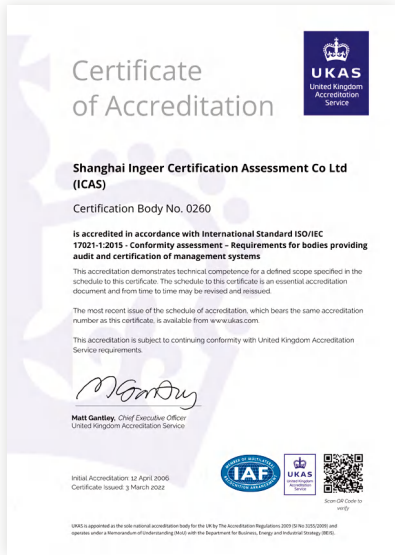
Certificate of Accreditation

UKAS
United Kingdom Accreditation Service

Shanghai Ingeer Certification Assessment Co Ltd (ICAS)

Certification Body No. 0260

is accredited in accordance with International Standard ISO/IEC 17021-1:2015 - Conformity assessment – Requirements for bodies providing audit and certification of management systems

This accreditation demonstrates technical competence for a defined scope specified in the schedule to this certificate. The schedule to this certificate is an essential accreditation document and from time to time may be revised and reissued.

The most recent issue of the schedule of accreditation, which bears the same accreditation number as this certificate, is available from www.ukas.com.

This accreditation is subject to continuing conformity with United Kingdom Accreditation Service requirements.

Matt Gantley, Chief Executive Officer
United Kingdom Accreditation Service

Initial Accreditation: 12 April 2006
Certificate Issued: 3 March 2022

IAF
MEMBER OF MULTILATERAL RECOGNITION ARRANGEMENT

UKAS
United Kingdom Accreditation Service

Scan QR Code to verify

UKAS is appointed as the sole national accreditation body for the UK by The Accreditation Regulations 2009 (SI No 3155/2009) and operates under a Memorandum of Understanding (MoU) with the Department for Business, Energy and Industrial Strategy (BEIS).